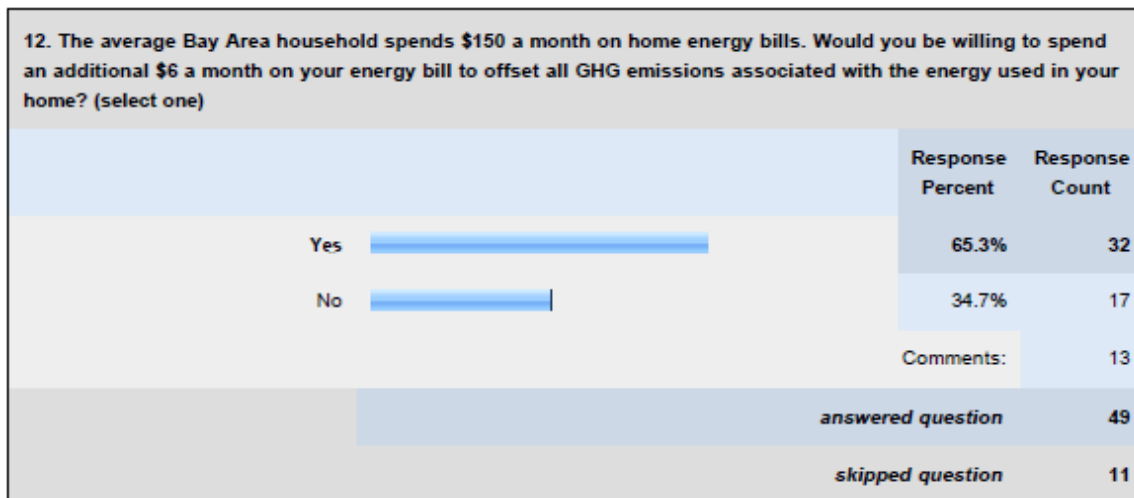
12. The average Bay Area household spends \$150 a month on home energy bills. Would you be willing to spend an additional \$6 a month on your energy bill to offset all GHG emissions associated with the energy used in your home? (select one)

| | Response Percent | Response Count |
|---|---|---|
| Yes | 65.3% | 32 |
| No | 34.7% | 17 |
| | Comments: | 13 |
| | answered question | 49 |
| | skipped question | 11 |